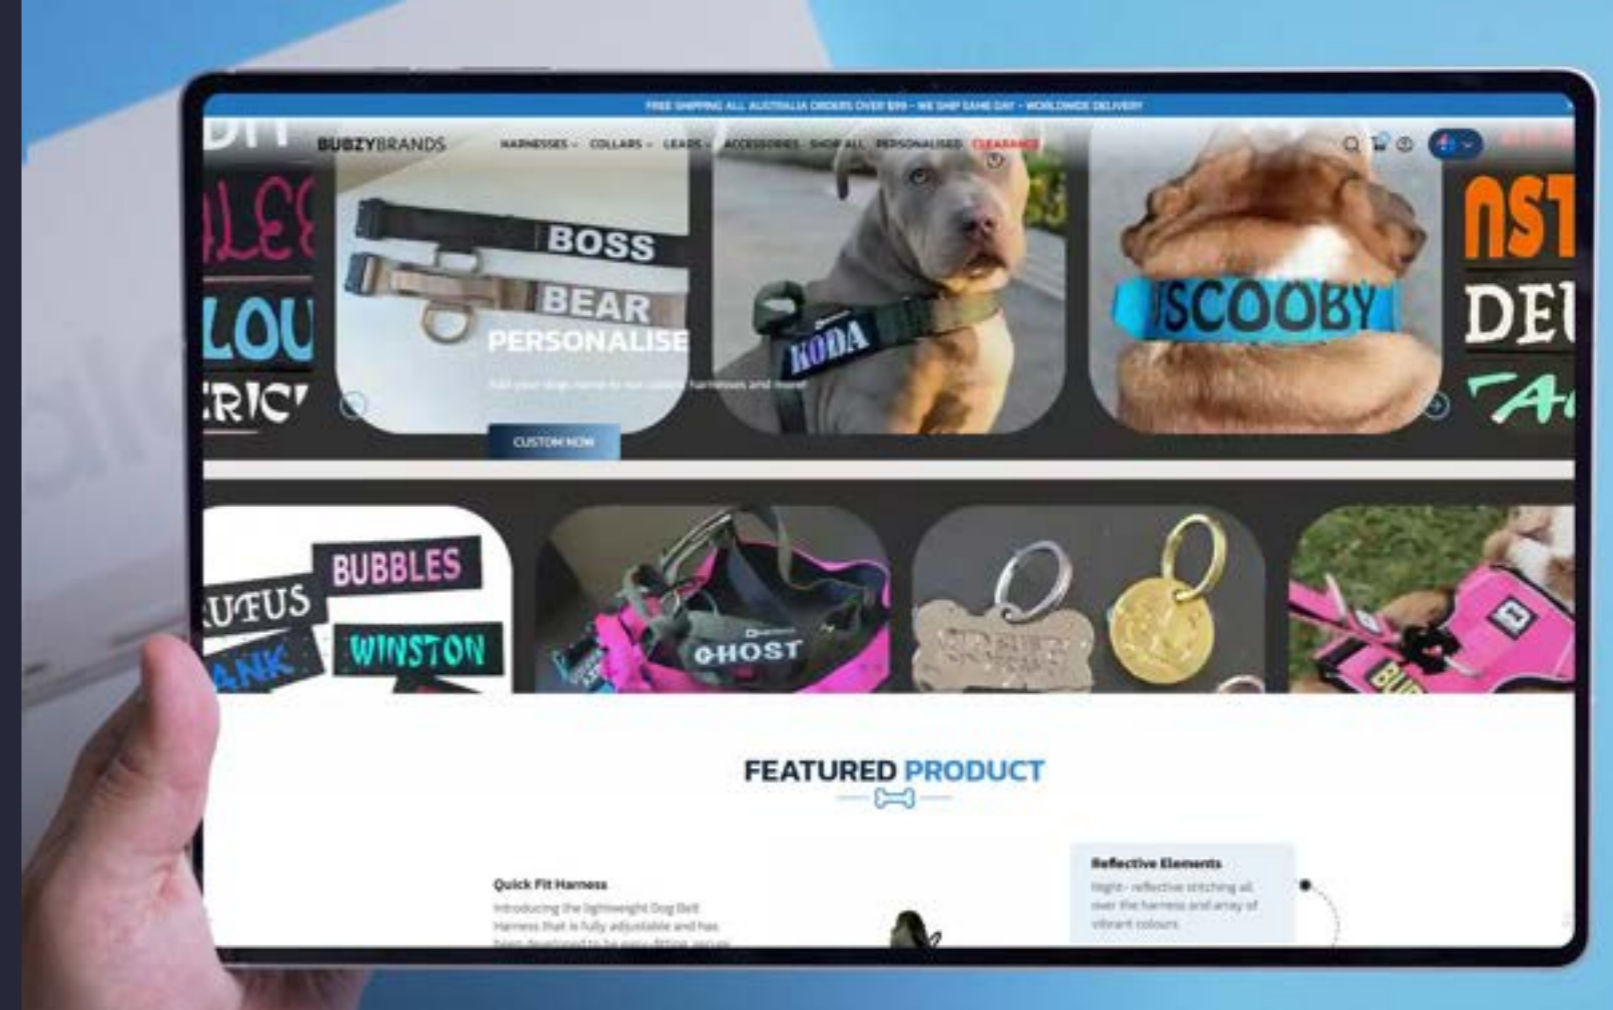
FREE SHIPPING ALL AUSTRALIA ORDERS OVER $99 - WE SHIP SAME DAY - WORLDWIDE DELIVERY

BUBZYBRANDS HARNESSES COLLARS LEADS ACCESSORIES SHOP ALL PERSONALISED CLEARANCE

BOSS
BEAR
PERSONALISE
Add your dogs name to our collars harnesses and more
CUSTOM NOW
KODA
SCOOBY

BUBBLES
RUFUS
WINSTON
GHOST

FEATURED PRODUCT

Quick Fit Harness
Introducing the lightweight Dog Belt Harness that is fully adjustable and has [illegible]

Reflective Elements
Night- reflective stitching all over the harness and array of vibrant colours